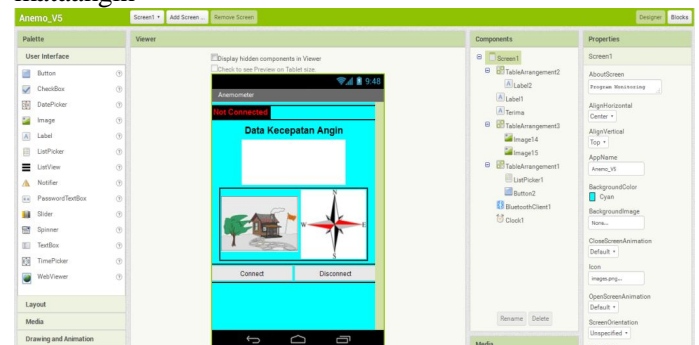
Anemo_V5
Screen1 ▾ Add Screen ... Remove Screen
Designer Blocks

Palette
User Interface
Button
CheckBox
DatePicker
Image
Label
ListPicker
ListView
Notifier
PasswordTextBox
Slider
Spinner
TextBox
TimePicker
WebViewer
Layout
Media
Drawing and Animation

Viewer
Display hidden components in Viewer
Check to see Preview on Tablet size.
9:48
Anemometer
Not Connected
Data Kecepatan Angin
N
W
E
S
Connect
Disconnect

Components
Screen1
TableArrangement2
Label2
Label1
Terima
TableArrangement3
Image14
Image15
TableArrangement1
ListPicker1
Button2
BluetoothClient1
Clock1
Rename Delete
Media

Properties
Screen1
AboutScreen
Program Monitoring
AlignHorizontal
Center ▾
AlignVertical
Top ▾
AppName
Anemo_V5
BackgroundColor
Cyan
BackgroundImage
None...
CloseScreenAnimation
Default ▾
Icon
images.png...
OpenScreenAnimation
Default ▾
ScreenOrientation
Unspecified ▾